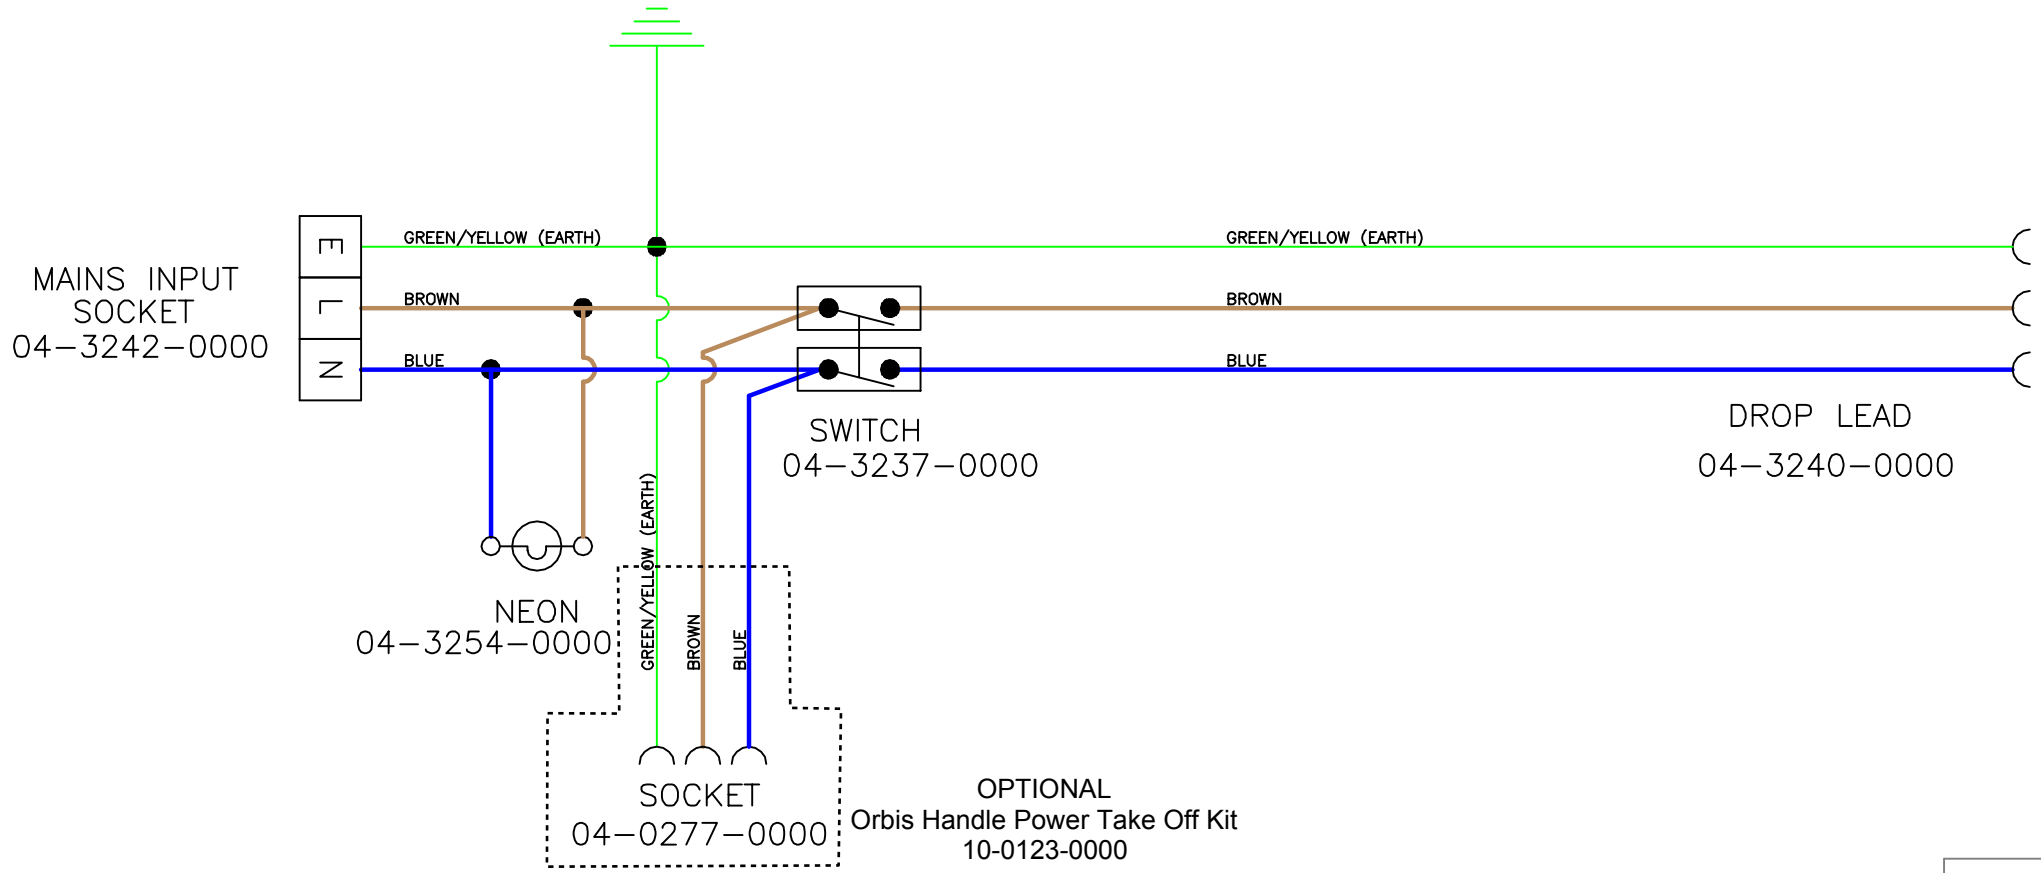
MAINS INPUT SOCKET
04–3242–0000

E
L
N

GREEN/YELLOW (EARTH)
BROWN
BLUE

GREEN/YELLOW (EARTH)
BROWN
BLUE

SWITCH
04–3237–0000

DROP LEAD
04–3240–0000

NEON
04–3254–0000

GREEN/YELLOW (EARTH)
BROWN
BLUE

SOCKET
04–0277–0000

OPTIONAL
Orbis Handle Power Take Off Kit
10-0123-0000